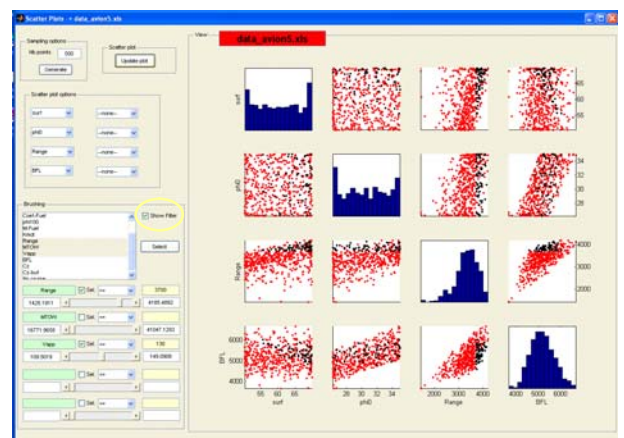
Scatter Plots - data_avion5.xls

Sampling options

Nb points 500

Generate

Scatter plot

Update plot

Scatter plot options

surf

--none--

phi0

--none--

Range

--none--

BFL

--none--

Brushing

Coef-Fuel
phi100
M.Fuel
Initial
Range
MTOW
Vapp
BFL
Cz
Cz.buf

Show Filter

Select

Range

Sel. >=

3700

1426.1911

8185.4892

MTOW

Sel. >=

16771.8650

41047.1293

Vapp

Sel. <=

130

109.5019

149.0906

Sel. >=

Sel. >=

View

data_avion5.xls

surf

phi0

Range

BFL

55 60 65

surf

28 30 32 34

phi0

2000 3000 4000

Range

4000 5000 6000

BFL

65
60
55

34
32
30
28

4000
3000
2000

6000
5000
4000